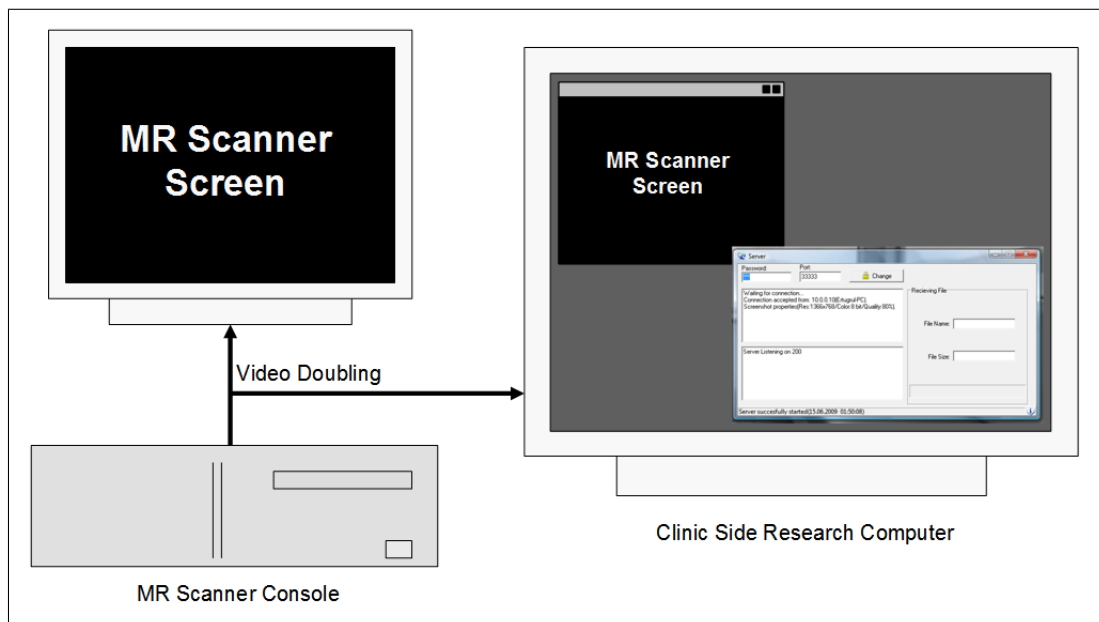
MR Scanner Screen

MR Scanner Screen

Server
Password:
Port:
33333
Change
Waiting for connection...
Connection accepted from: 10.0.0.10(Ertugrul-PC)
Screenshot properties(Res:1366x768/Color:8 bit/Quality:80%)
Server Listening on 200
Recieving File
File Name:
File Size:
Server successfully started(15.06.2009 01:50:08)

Video Doubling

Clinic Side Research Computer

MR Scanner Console